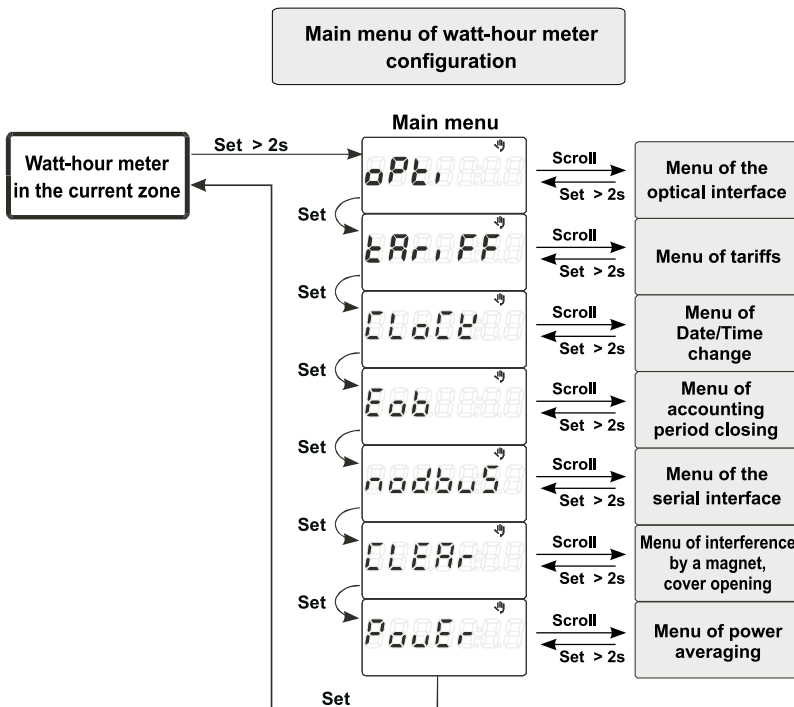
Main menu of watt-hour meter configuration

Watt-hour meter in the current zone

Set > 2s

Main menu

oPti

Scroll

Set > 2s

Menu of the optical interface

Set

tAriFF

Scroll

Set > 2s

Menu of tariffs

Set

CLoCt

Scroll

Set > 2s

Menu of Date/Time change

Set

Eob

Scroll

Set > 2s

Menu of accounting period closing

Set

nodbuS

Scroll

Set > 2s

Menu of the serial interface

Set

CLEAr

Scroll

Set > 2s

Menu of interference by a magnet, cover opening

Set

PouEr

Scroll

Set > 2s

Menu of power averaging

Set